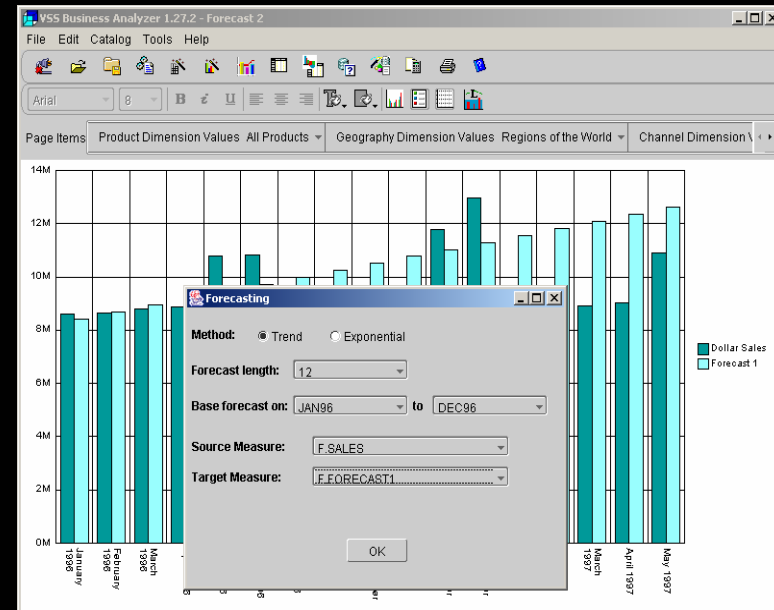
VSS Business Analyzer 1.27.2 - Forecast 2

File Edit Catalog Tools Help

Arial 8 B i U

Page Items Product Dimension Values All Products Geography Dimension Values Regions of the World Channel Dimension V

14M
12M
10M
8M
6M
4M
2M
0M

January 1996
February 1996
March 1996
March 1997
April 1997
May 1997

Dollar Sales
Forecast 1

Forecasting

Method: Trend Exponential

Forecast length: 12

Base forecast on: JAN96 to DEC96

Source Measure: F.SALES

Target Measure: F.FORECAST1

OK